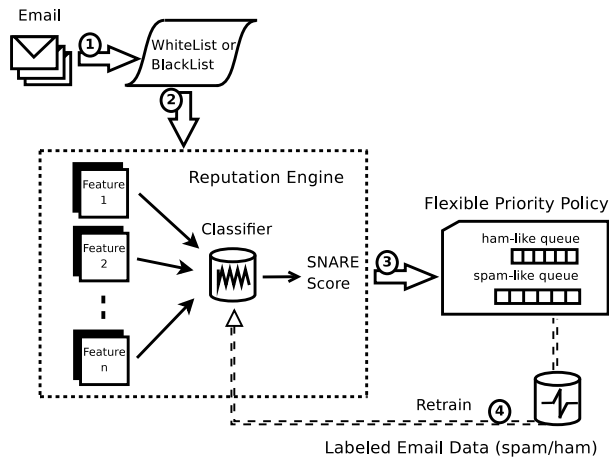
Email

1

WhiteList or BlackList

2

Reputation Engine

Feature 1

Feature 2

Feature n

Classifier

SNARE Score

3

Flexible Priority Policy

ham-like queue

spam-like queue

Retrain

4

Labeled Email Data (spam/ham)